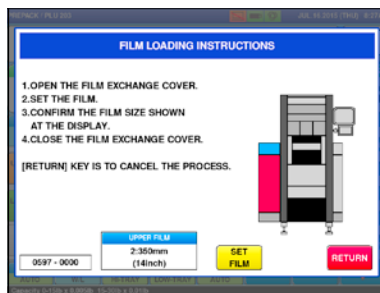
FILM LOADING INSTRUCTIONS

1.OPEN THE FILM EXCHANGE COVER.
2.SET THE FILM.
3.CONFIRM THE FILM SIZE SHOWN AT THE DISPLAY.
4.CLOSE THE FILM EXCHANGE COVER.

[RETURN] KEY IS TO CANCEL THE PROCESS.

0597 - 0000

UPPER FILM
2:350mm
(14inch)

SET FILM

RETURN